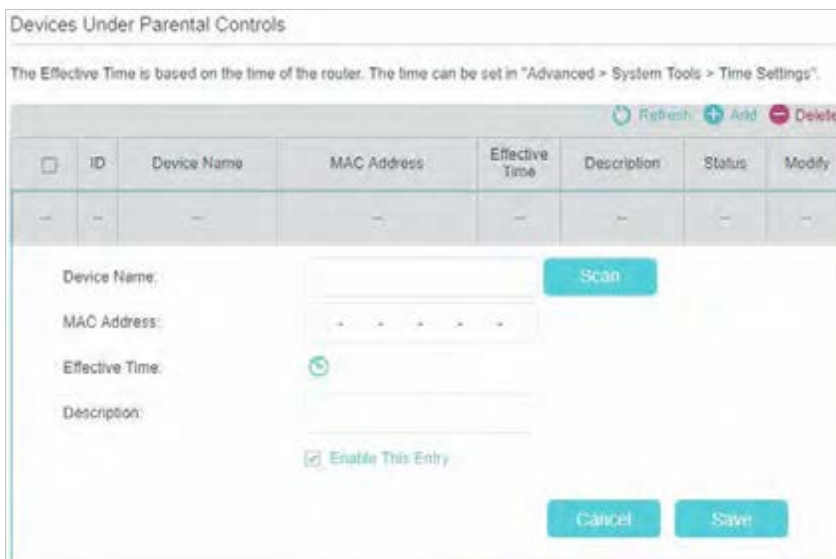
Devices Under Parental Controls

The Effective Time is based on the time of the router. The time can be set in "Advanced > System Tools > Time Settings".

Refresh Add Delete

| ID | Device Name | MAC Address | Effective Time | Description | Status | Modify |
|---|---|---|---|---|---|---|
| -- | -- | -- | -- | -- | -- | -- |

Device Name: Scan

MAC Address: - - - - -

Effective Time:

Description:

Enable This Entry

Cancel Save